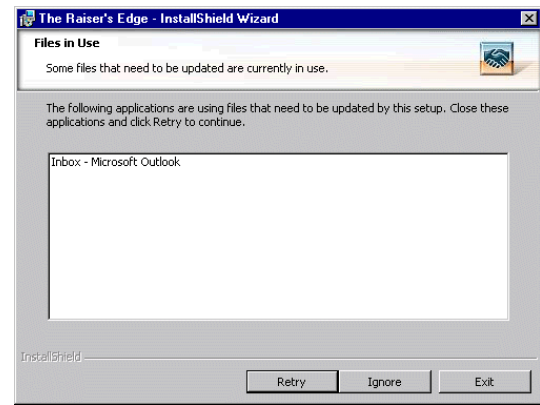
The Raiser's Edge - InstallShield Wizard

Files in Use

Some files that need to be updated are currently in use.

The following applications are using files that need to be updated by this setup. Close these applications and click Retry to continue.

Inbox - Microsoft Outlook

InstallShield

Retry
Ignore
Exit